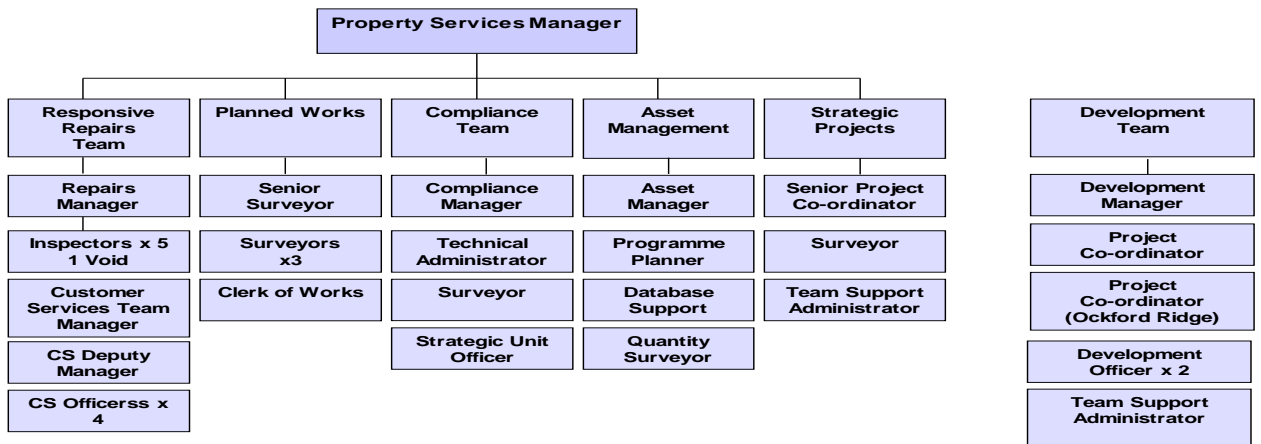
Property Services Manager

Responsive Repairs Team

Repairs Manager

Inspectors x 5 1 Void

Customer Services Team Manager

CS Deputy Manager

CS Officerss x 4

Planned Works

Senior Surveyor

Surveyors x3

Clerk of Works

Compliance Team

Compliance Manager

Technical Administrator

Surveyor

Strategic Unit Officer

Asset Management

Asset Manager

Programme Planner

Database Support

Quantity Surveyor

Strategic Projects

Senior Project Co-ordinator

Surveyor

Team Support Administrator

Development Team

Development Manager

Project Co-ordinator

Project Co-ordinator (Ockford Ridge)

Development Officer x 2

Team Support Administrator